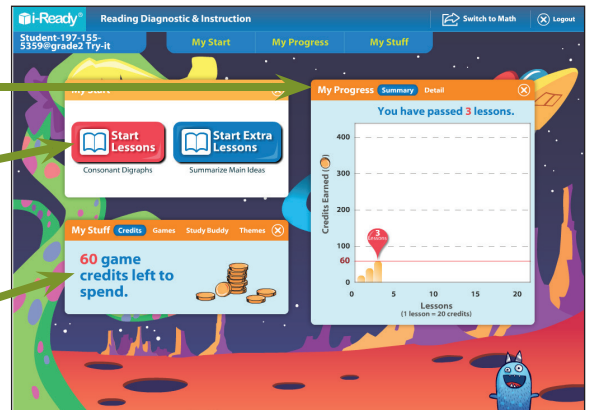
i-Ready® Reading Diagnostic & Instruction

Switch to Math

Logout

Student-197-155-5359@grade2 Try-it

My Start

My Progress

My Stuff

My Start

Start Lessons

Consonant Digraphs

Start Extra Lessons

Summarize Main Ideas

My Stuff Credits Games Study Buddy Themes

60 game credits left to spend.

My Progress Summary Detail

You have passed 3 lessons.

| 400 |
|---|
| 300 |
| 200 |
| 100 |
| 60 |
| 0 |

Credits Earned

3 Lessons

0 5 10 15 20

Lessons
(1 lesson = 20 credits)